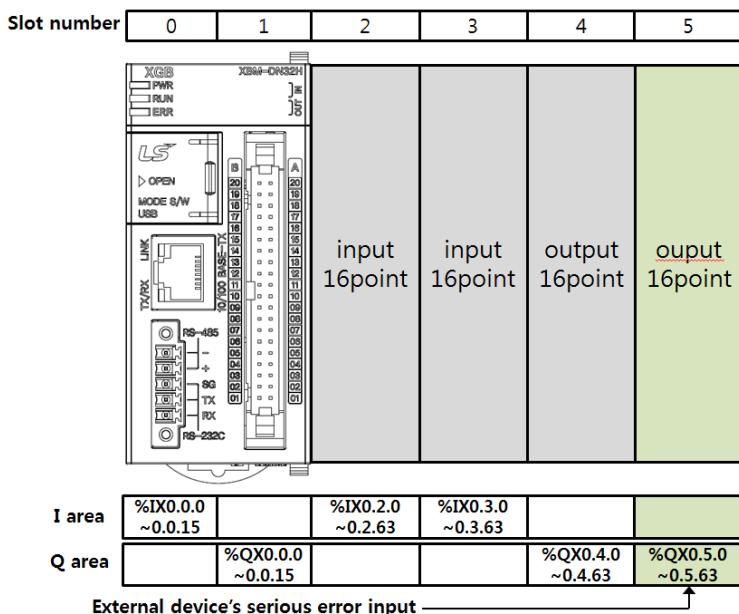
Slot number

| 0 | 1 | 2 | 3 | 4 | 5 |
|---|---|---|---|---|---|

XGB XBM-DN32H PWR RUN ERR IN OUT LS OPEN MODE S/W USB LINK TX/RX 10/100 BASE-TX RS-485 − + SG TX RX RS-232C B A 20 19 18 17 16 15 14 13 12 11 10 09 08 07 06 05 04 03 02 01

input 16point

input 16point

output 16point

ouput 16point

| | | | | | |
|---|---|---|---|---|---|
| I area | %IX0.0.0 ~0.0.15 | | %IX0.2.0 ~0.2.63 | %IX0.3.0 ~0.3.63 | | |
| Q area | | %QX0.0.0 ~0.0.15 | | | %QX0.4.0 ~0.4.63 | %QX0.5.0 ~0.5.63 |

External device's serious error input